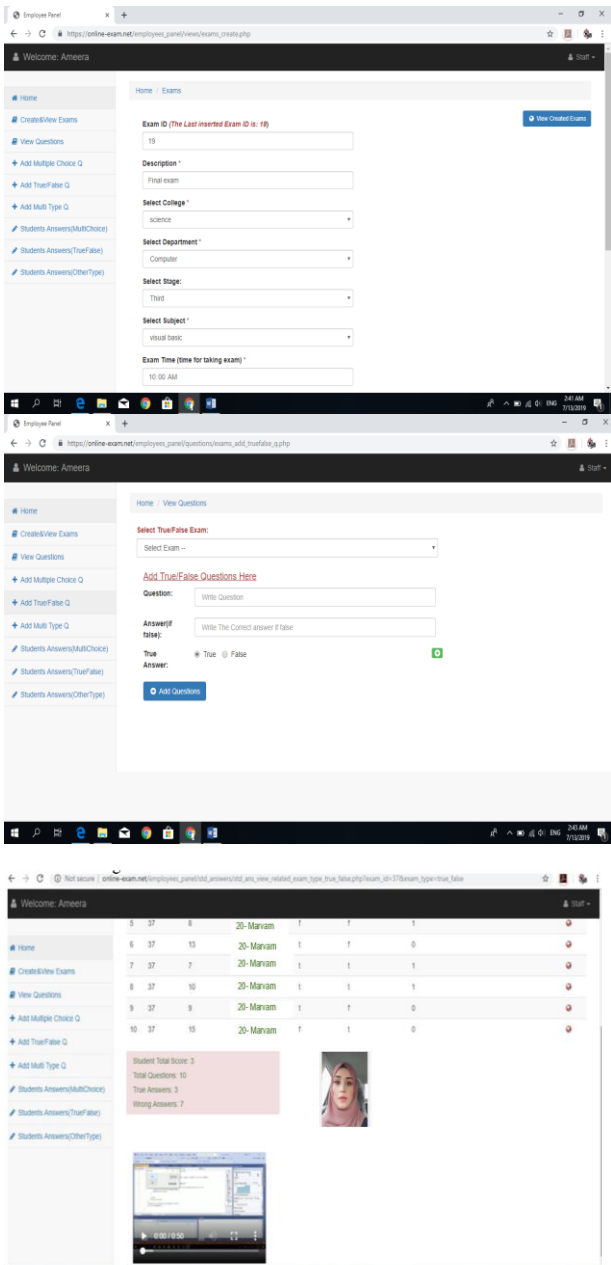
Employee Panel × +

https://online-exam.net/employees_panel/views/exams_create.php

Welcome: Ameera

Staff

Home
Create&View Exams
View Questions
+ Add Multiple Choice Q
+ Add True/False Q
+ Add Multi Type Q
Students Answers(MultiChoice)
Students Answers(TrueFalse)
Students Answers(OtherType)

Home / Exams

View Created Exams

Exam ID (The Last inserted Exam ID is: 18)
19

Description *
Final exam

Select College *
science

Select Department *
Computer

Select Stage:
Third

Select Subject *
visual basic

Exam Time (time for taking exam) *
10:00 AM

ENG 2:41 AM 7/13/2019

Employee Panel × +

https://online-exam.net/employees_panel/questions/exams_add_truefalse_q.php

Welcome: Ameera

Staff

Home
Create&View Exams
View Questions
+ Add Multiple Choice Q
+ Add True/False Q
+ Add Multi Type Q
Students Answers(MultiChoice)
Students Answers(TrueFalse)
Students Answers(OtherType)

Home / View Questions

Select True/False Exam:
Select Exam --

Add True/False Questions Here

Question: Write Question

Answer(if false): Write The Correct answer if false

True Answer: True False

Add Questions

ENG 2:43 AM 7/13/2019

Not secure | online-exam.net/employees_panel/std_answers/std_ans_view_related_exam_type_true_false.php?exam_id=37&exam_type=true_false

Welcome: Ameera

Staff

Home
Create&View Exams
View Questions
+ Add Multiple Choice Q
+ Add True/False Q
+ Add Multi Type Q
Students Answers(MultiChoice)
Students Answers(TrueFalse)
Students Answers(OtherType)

| 5 | 37 | 8 | 20- Marvam | 1 | 1 | 1 |
| 6 | 37 | 13 | 20- Marvam | 1 | 1 | 0 |
| 7 | 37 | 7 | 20- Marvam | 1 | 1 | 1 |
| 8 | 37 | 10 | 20- Marvam | 1 | 1 | 1 |
| 9 | 37 | 9 | 20- Marvam | 1 | 1 | 0 |
| 10 | 37 | 15 | 20- Marvam | 1 | 1 | 0 |

Student Total Score: 3
Total Questions: 10
True Answers: 3
Wrong Answers: 7

0:00 / 0:50